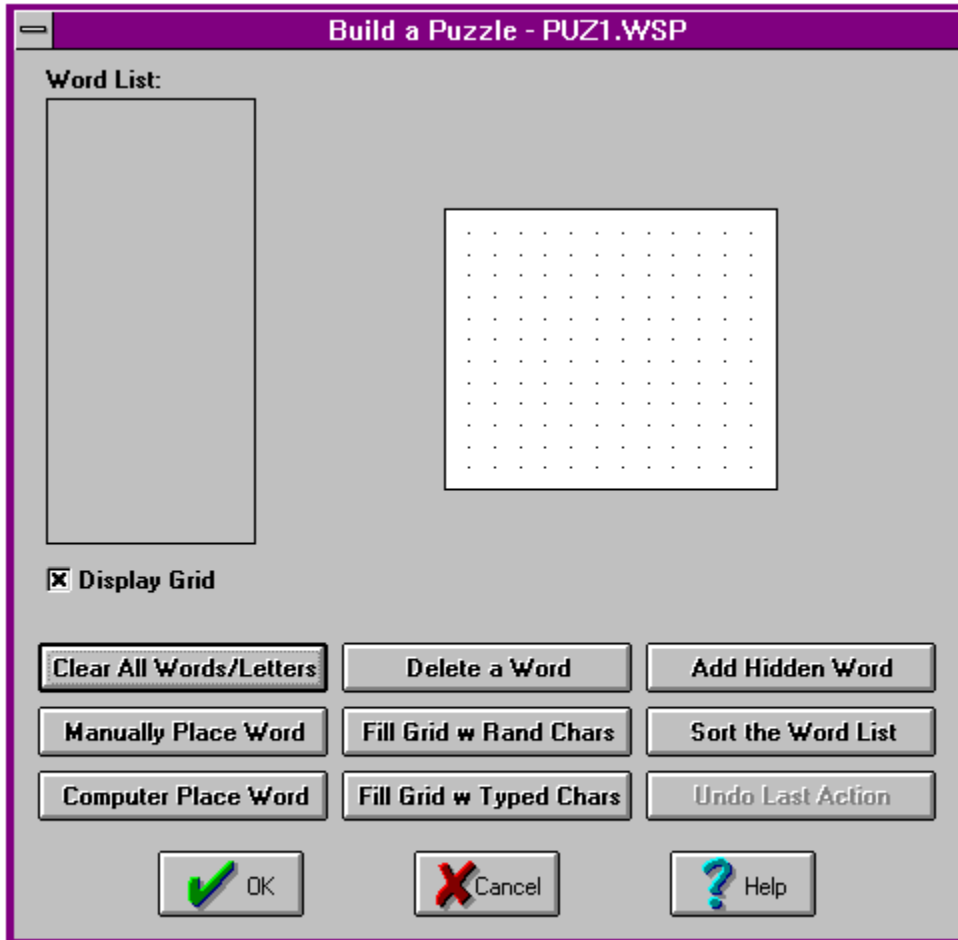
Build a Puzzle - PUZ1.WSP

Word List:

Display Grid

Clear All Words/Letters

Delete a Word

Add Hidden Word

Manually Place Word

Fill Grid w Rand Chars

Sort the Word List

Computer Place Word

Fill Grid w Typed Chars

Undo Last Action

OK

Cancel

Help